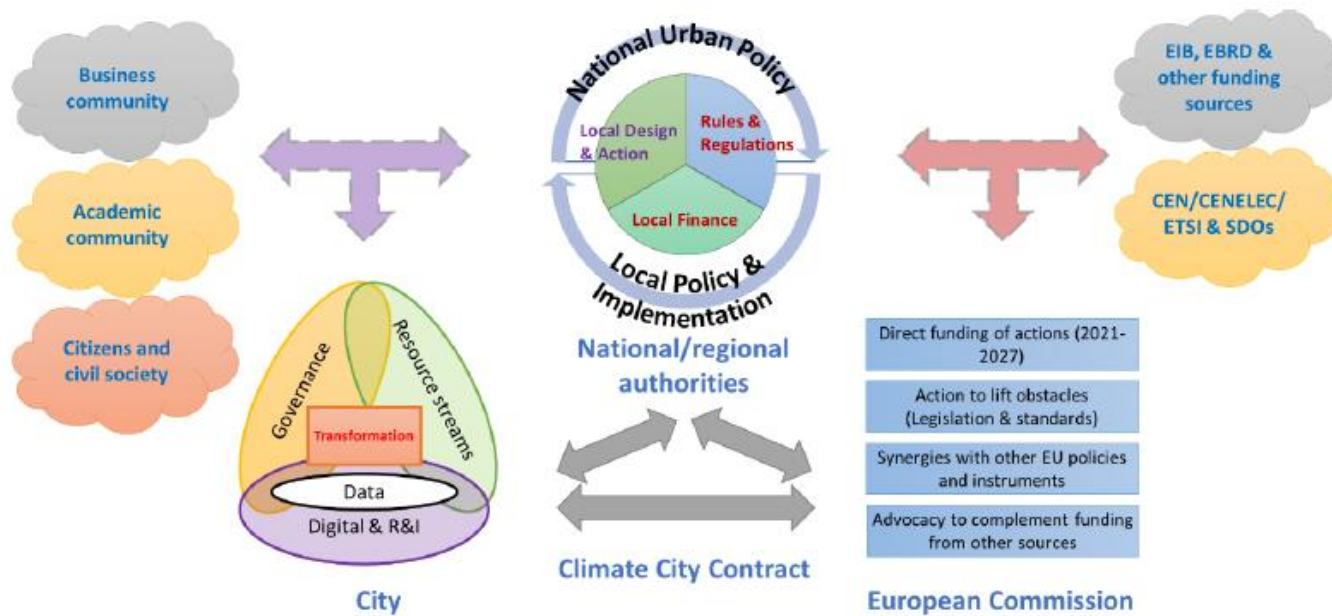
Business community

Academic community

Citizens and civil society

National Urban Policy

Local Design & Action

Rules & Regulations

Local Finance

Local Policy & Implementation

EIB, EBRD & other funding sources

CEN/CENELEC/ ETSI & SDOs

Governance

Resource streams

Transformation

Data

Digital & R&I

City

National/regional authorities

Climate City Contract

Direct funding of actions (2021-2027)

Action to lift obstacles (Legislation & standards)

Synergies with other EU policies and instruments

Advocacy to complement funding from other sources

European Commission